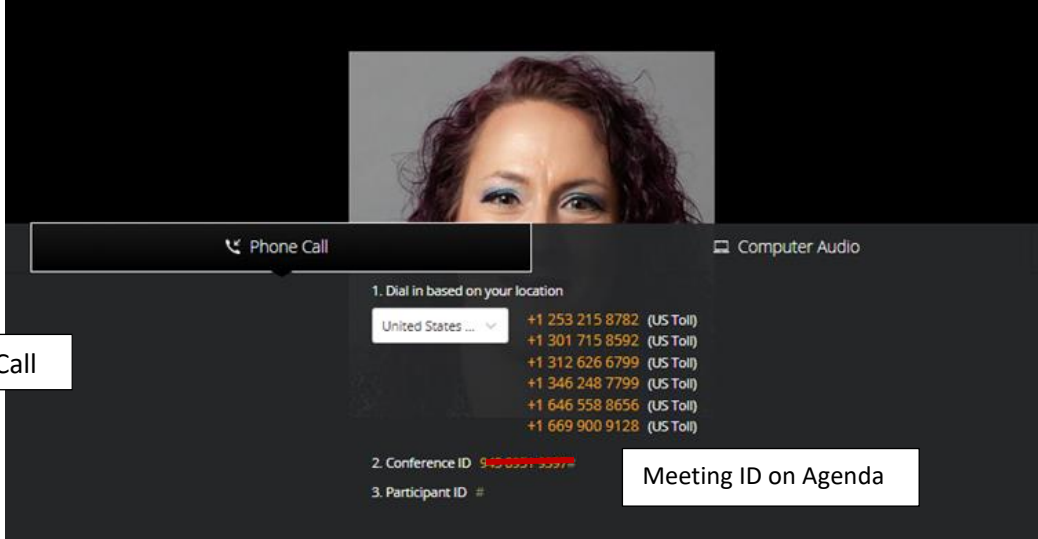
Phone Call

Computer Audio

1. Dial in based on your location

United States ...

+1 253 215 8782 (US Toll)
+1 301 715 8592 (US Toll)
+1 312 626 6799 (US Toll)
+1 346 248 7799 (US Toll)
+1 646 558 8656 (US Toll)
+1 669 900 9128 (US Toll)

Call

2. Conference ID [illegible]

Meeting ID on Agenda

3. Participant ID #